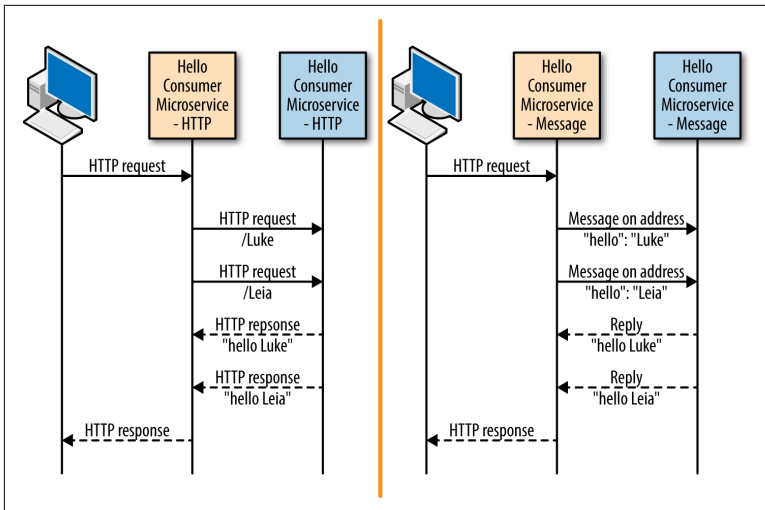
Hello Consumer Microservice - HTTP

Hello Consumer Microservice - HTTP

HTTP request

HTTP request /Luke

HTTP request /Leia

HTTP repsonse "hello Luke"

HTTP response "hello Leia"

HTTP response

Hello Consumer Microservice - Message

Hello Consumer Microservice - Message

HTTP request

Message on address "hello": "Luke"

Message on address "hello": "Leia"

Reply "hello Luke"

Reply "hello Leia"

HTTP response